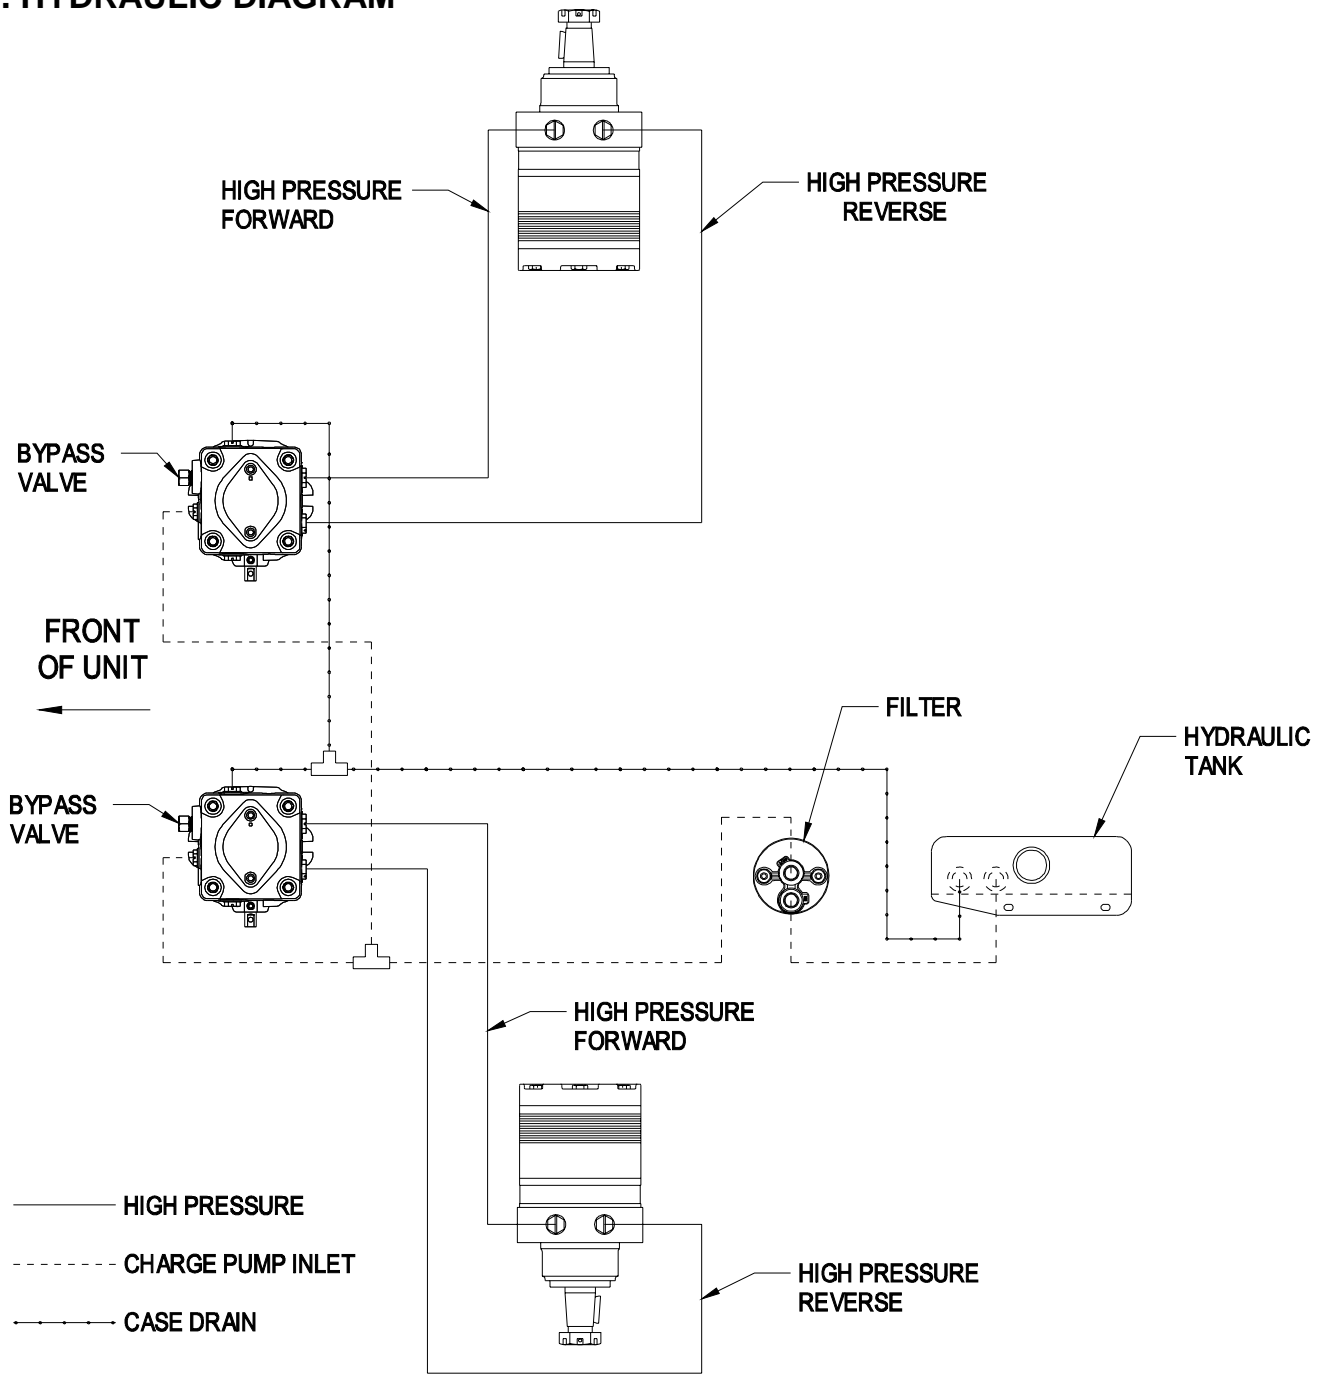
. HYDRAULIC DIAGRAM

HIGH PRESSURE FORWARD

HIGH PRESSURE REVERSE

BYPASS VALVE

FRONT OF UNIT

FILTER

HYDRAULIC TANK

BYPASS VALVE

HIGH PRESSURE FORWARD

HIGH PRESSURE

CHARGE PUMP INLET

CASE DRAIN

HIGH PRESSURE REVERSE